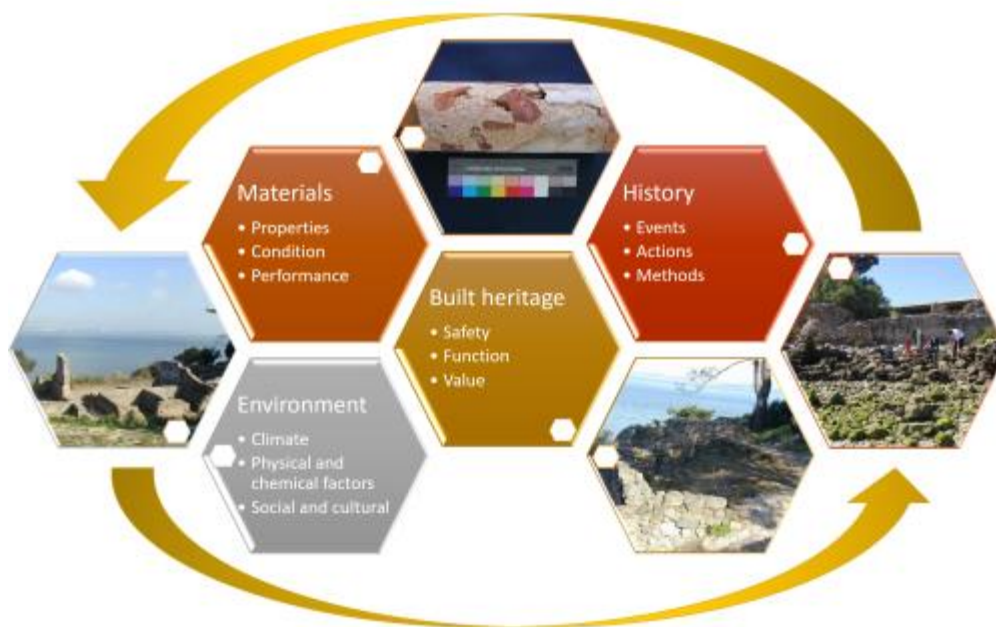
Materials
• Properties
• Condition
• Performance

History
• Events
• Actions
• Methods

Built heritage
• Safety
• Function
• Value

Environment
• Climate
• Physical and chemical factors
• Social and cultural